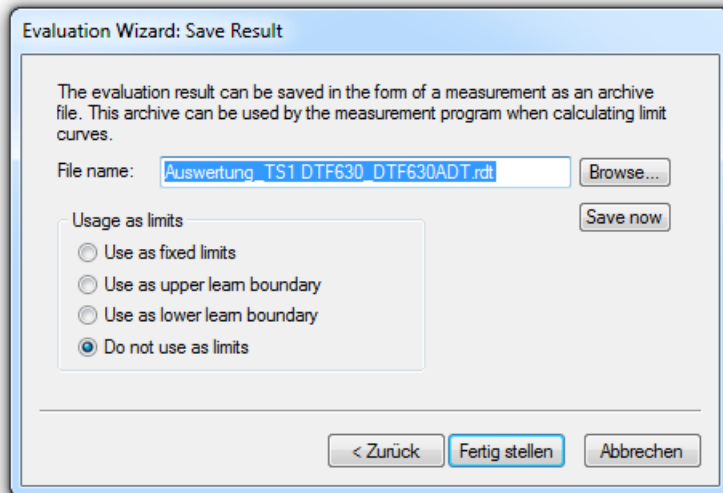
Evaluation Wizard: Save Result

The evaluation result can be saved in the form of a measurement as an archive file. This archive can be used by the measurement program when calculating limit curves.

File name: Auswertung_TS1 DTF630_DTF630ADT.rdt Browse...

Save now

Usage as limits

Use as fixed limits

Use as upper learn boundary

Use as lower learn boundary

Do not use as limits

< Zurück Fertig stellen Abbrechen